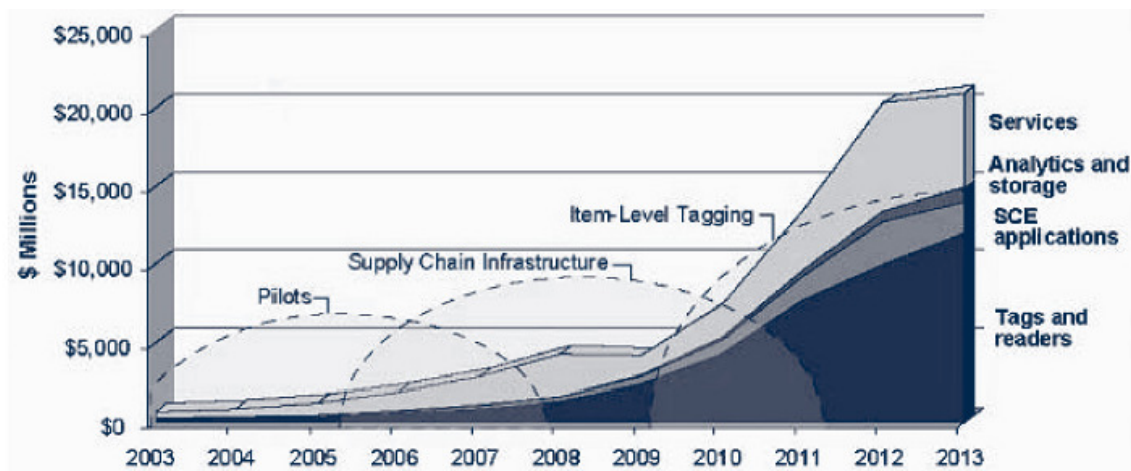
$25,000
$20,000
$15,000
$10,000
$5,000
$0
$ Millions

2003 2004 2005 2006 2007 2008 2009 2010 2011 2012 2013

Pilots
Supply Chain Infrastructure
Item-Level Tagging

Services
Analytics and storage
SCE applications
Tags and readers